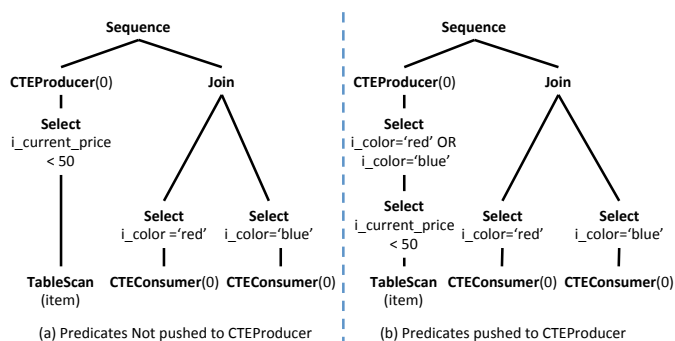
Sequence

CTEProducer(0)

Join

Select
i_current_price
< 50

Select
i_color ='red'

Select
i_color='blue'

TableScan
(item)

CTEConsumer(0)

CTEConsumer(0)

(a) Predicates Not pushed to CTEProducer

Sequence

CTEProducer(0)

Join

Select
i_color='red' OR
i_color='blue'

Select
i_current_price
< 50

Select
i_color='red'

Select
i_color='blue'

TableScan
(item)

CTEConsumer(0)

CTEConsumer(0)

(b) Predicates pushed to CTEProducer